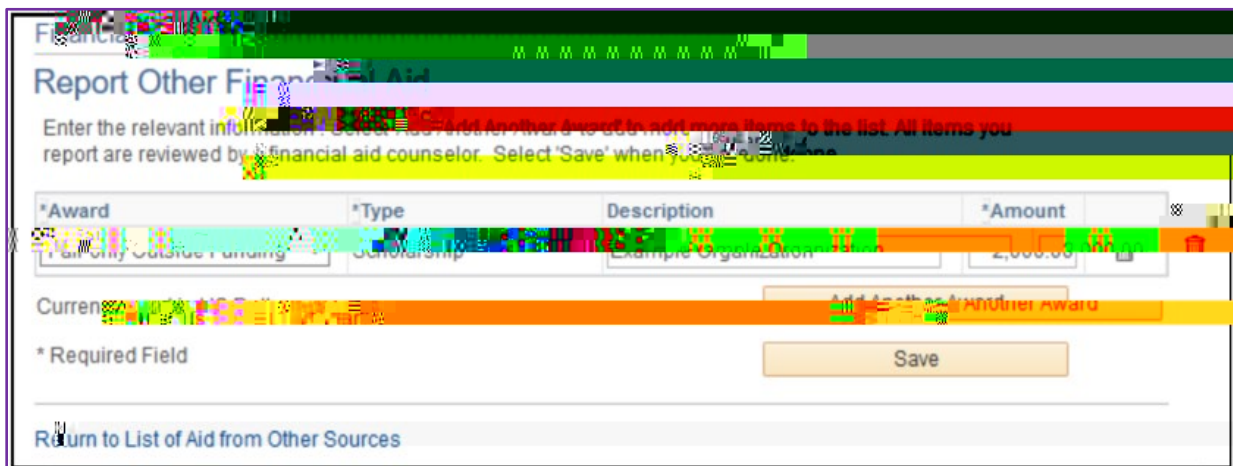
Financia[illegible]

Report Other Fina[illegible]l Aid

Enter the relevant info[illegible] report are reviewed by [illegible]financial aid counselor. Select 'Save' when you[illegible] done.

| *Award | *Type | Description | *Amount |  |
|---|---|---|---|---|
| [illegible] | Scholarship | Example Organization | 2,000.00 | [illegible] |

Curren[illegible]

Add Another Award

* Required Field

Save

Return to List of Aid from Other Sources